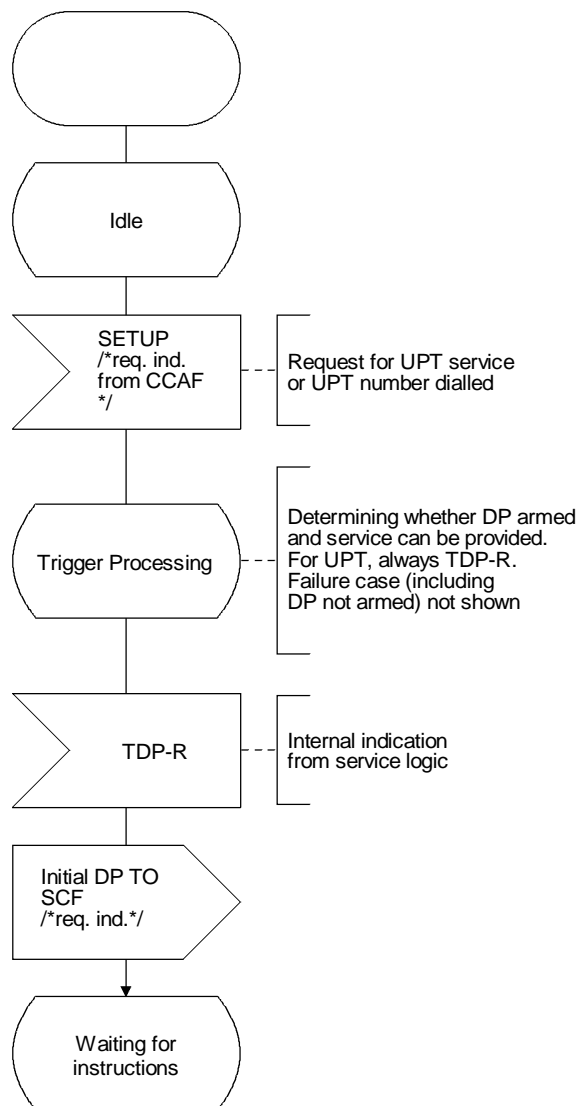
Idle

SETUP /*req. ind. from CCAF */

Request for UPT service or UPT number dialled

Trigger Processing

Determining whether DP armed and service can be provided. For UPT, always TDP-R. Failure case (including DP not armed) not shown

TDP-R

Internal indication from service logic

Initial DP TO SCF /*req. ind.*/

Waiting for instructions